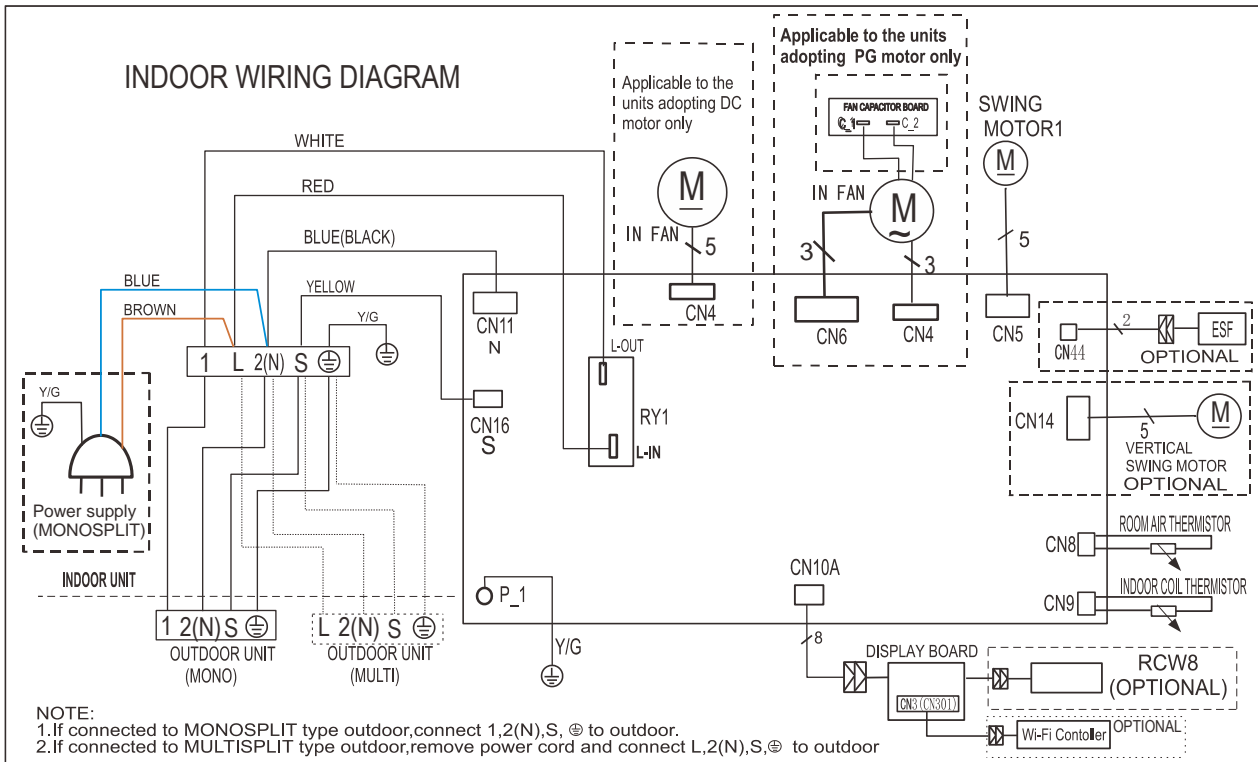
INDOOR WIRING DIAGRAM

Applicable to the units adopting DC motor only

Applicable to the units adopting PG motor only

FAN CAPACITOR BOARD
C_1
C_2

SWING MOTOR1

M

WHITE

RED

BLUE(BLACK)

BLUE

BROWN

YELLOW

Y/G

IN FAN
M
5
CN4

IN FAN
M
3
3
CN6
CN4

5
CN5

CN44
2
ESF
OPTIONAL

CN11
N

L-OUT
RY1
L-IN

CN16
S

CN14
5
M
VERTICAL SWING MOTOR
OPTIONAL

1 L 2(N) S ⊕

Y/G

Power supply (MONOSPLIT)

ROOM AIR THERMISTOR
CN8

INDOOR COIL THERMISTOR
CN9

INDOOR UNIT

P_1

CN10A

8

Y/G

DISPLAY BOARD

CN3(CN301)

RCW8 (OPTIONAL)

Wi-Fi Contoller
OPTIONAL

1 2(N) S ⊕
OUTDOOR UNIT (MONO)

L 2(N) S ⊕
OUTDOOR UNIT (MULTI)

NOTE:
1.If connected to MONOSPLIT type outdoor,connect 1,2(N),S, ⊕ to outdoor.
2.If connected to MULTISPLIT type outdoor,remove power cord and connect L,2(N),S,⊕ to outdoor